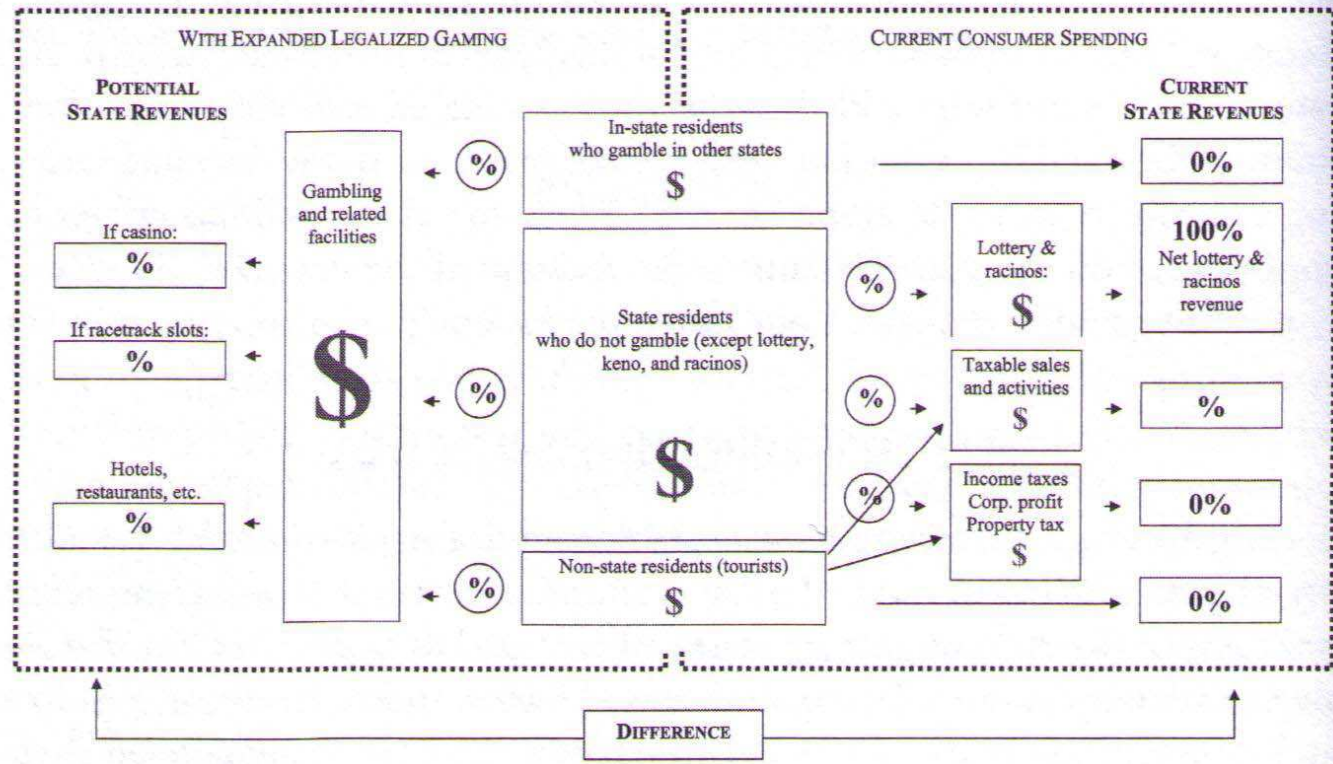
WITH EXPANDED LEGALIZED GAMING

POTENTIAL STATE REVENUES

If casino:
%

If racetrack slots:
%

Hotels, restaurants, etc.
%

Gambling and related facilities
$

%

%

%

CURRENT CONSUMER SPENDING

In-state residents who gamble in other states
$

State residents who do not gamble (except lottery, keno, and racinos)
$

Non-state residents (tourists)
$

%

%

%

Lottery & racinos:
$

Taxable sales and activities
$

Income taxes
Corp. profit
Property tax
$

CURRENT STATE REVENUES

0%

100%
Net lottery & racinos revenue

%

0%

0%

DIFFERENCE